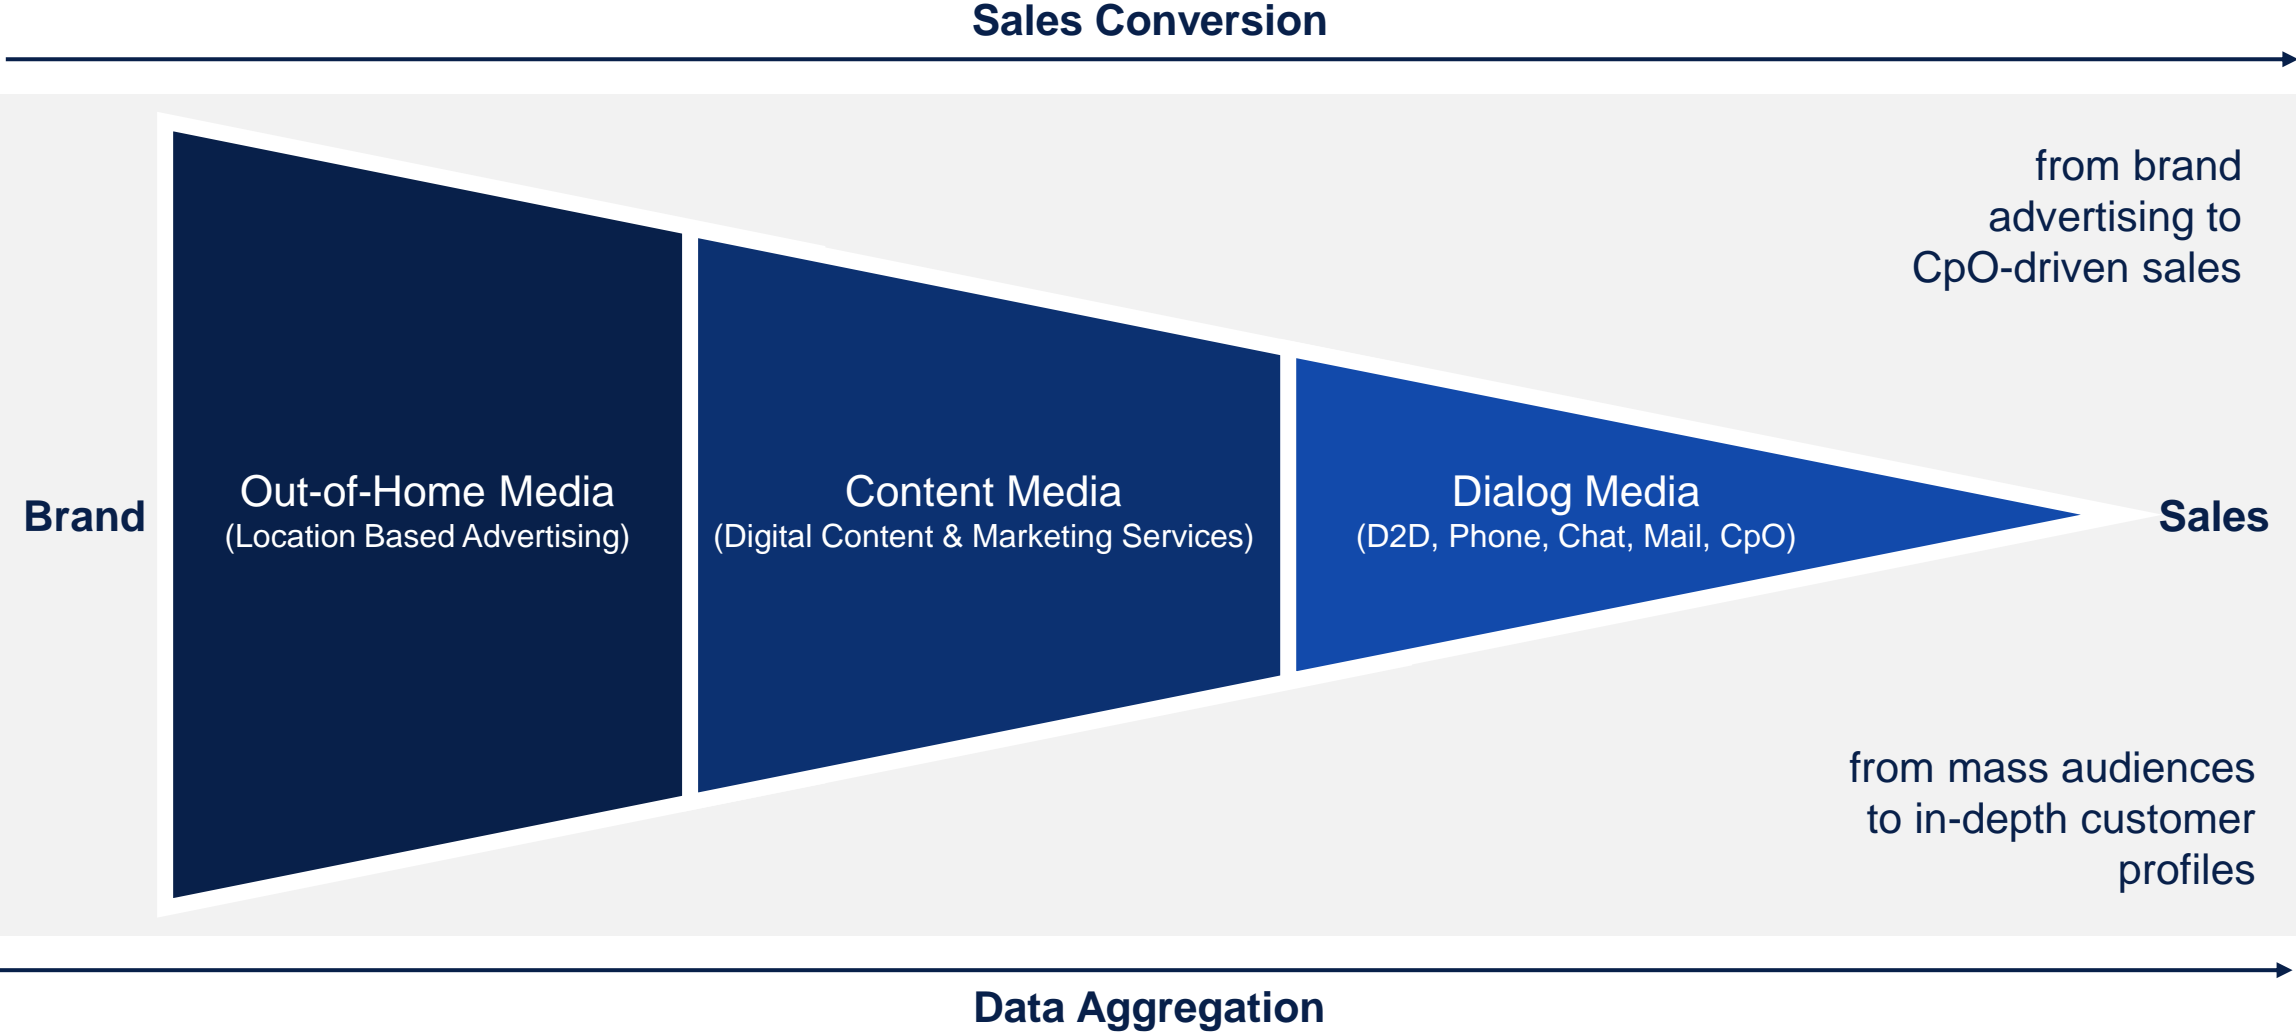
Sales Conversion

from brand advertising to CpO-driven sales

Brand

Out-of-Home Media
(Location Based Advertising)

Content Media
(Digital Content & Marketing Services)

Dialog Media
(D2D, Phone, Chat, Mail, CpO)

Sales

from mass audiences to in-depth customer profiles

Data Aggregation